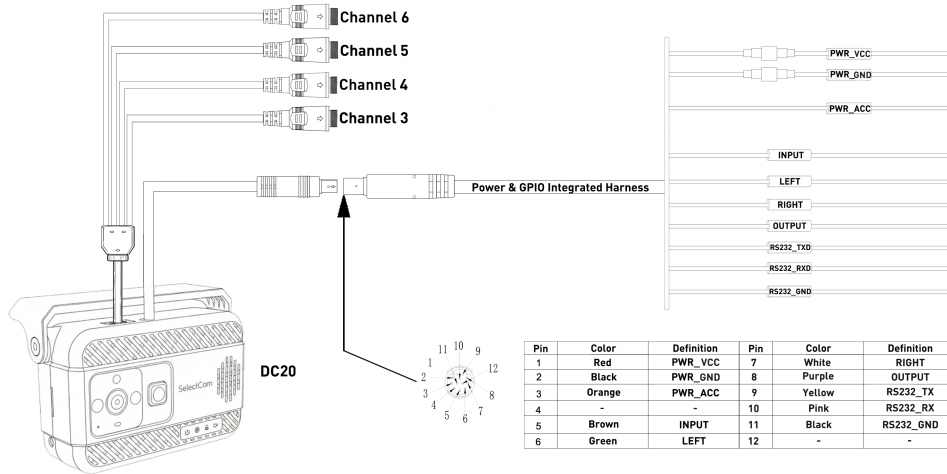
Channel 6
Channel 5
Channel 4
Channel 3

PWR_VCC
PWR_GND
PWR_ACC
INPUT
LEFT
RIGHT
OUTPUT
RS232_TXD
RS232_RXD
RS232_GND

Power & GPIO Integrated Harness

SelectCom

DC20

10 9
11
1 12
2
3 8
4 7
5 6

| Pin | Color | Definition | Pin | Color | Definition |
|---|---|---|---|---|---|
| 1 | Red | PWR_VCC | 7 | White | RIGHT |
| 2 | Black | PWR_GND | 8 | Purple | OUTPUT |
| 3 | Orange | PWR_ACC | 9 | Yellow | RS232_TX |
| 4 | - | - | 10 | Pink | RS232_RX |
| 5 | Brown | INPUT | 11 | Black | RS232_GND |
| 6 | Green | LEFT | 12 | - | - |